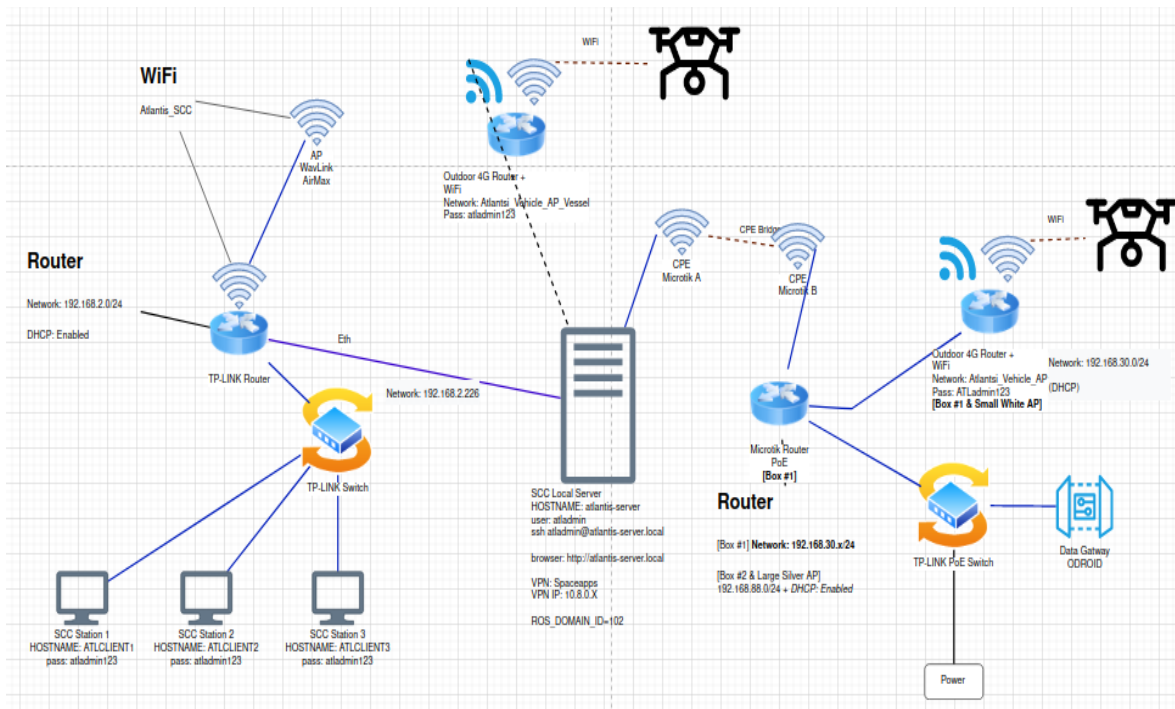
WiFi

Atlantis_SCC

AP
WavLink
AirMax

WiFi

Outdoor 4G Router +
WiFi
Network: Atlantsi_Vehicle_AP_Vessel
Pass: atladmin123

Router

Network: 192.168.2.0/24

DHCP: Enabled

Eth

TP-LINK Router

Network: 192.168.2.226

TP-LINK Switch

SCC Station 1
HOSTNAME: ATLCLIENT1
pass: atladmin123

SCC Station 2
HOSTNAME: ATLCLIENT2
pass: atladmin123

SCC Station 3
HOSTNAME: ATLCLIENT3
pass: atladmin123

SCC Local Server
HOSTNAME: atlantis-server
user: atladmin
ssh atladmin@atlantis-server.local

browser: http://atlantis-server.local

VPN: Spaceapps
VPN IP: 10.8.0.X

ROS_DOMAIN_ID=102

CPE
Microtik A

CPE Bridge

CPE
Microtik B

WiFi

Outdoor 4G Router +
WiFi
Network: Atlantsi_Vehicle_AP
Pass: ATLadmin123
[Box #1 & Small White AP]

Network: 192.168.30.0/24
(DHCP)

Microtik Router
PoE
[Box #1]

Router

[Box #1] Network: 192.168.30.x/24

[Box #2 & Large Silver AP]
192.168.88.0/24 + DHCP: Enabled

TP-LINK PoE Switch

Data Gatway
ODROID

Power